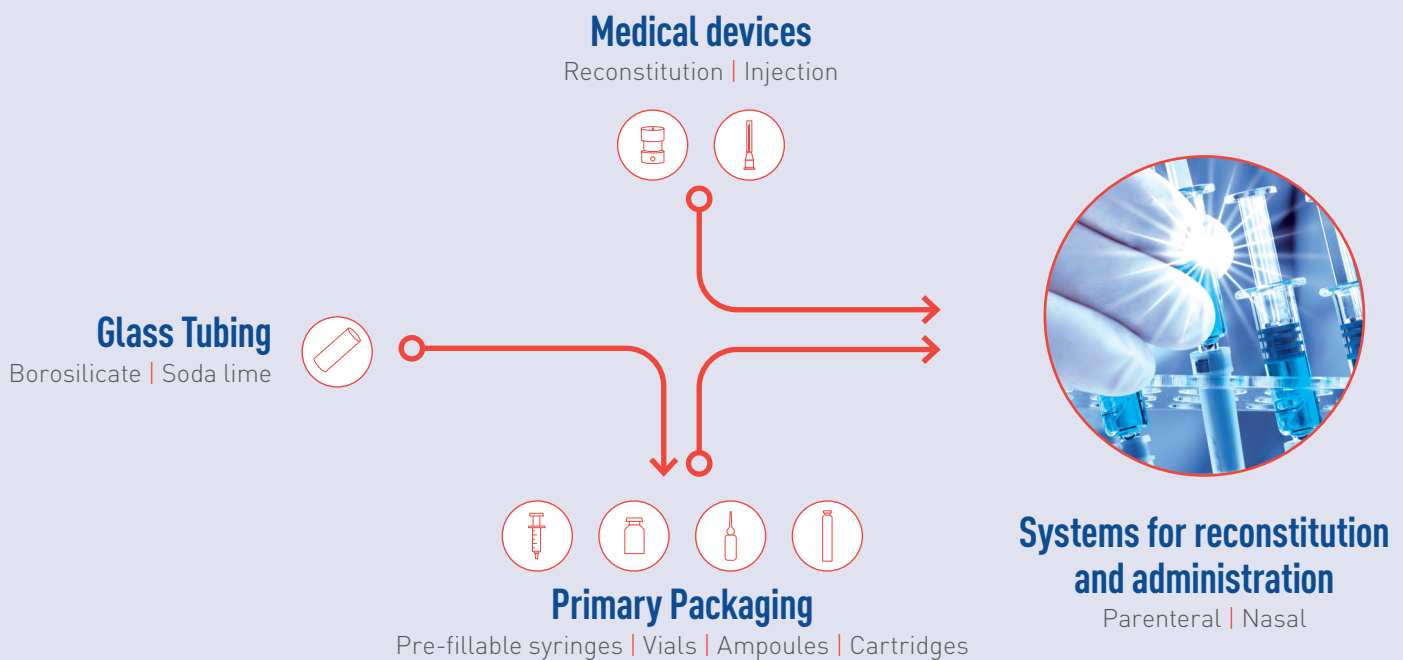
Medical devices
Reconstitution | Injection

Glass Tubing
Borosilicate | Soda lime

Primary Packaging
Pre-fillable syringes | Vials | Ampoules | Cartridges

Systems for reconstitution and administration
Parenteral | Nasal